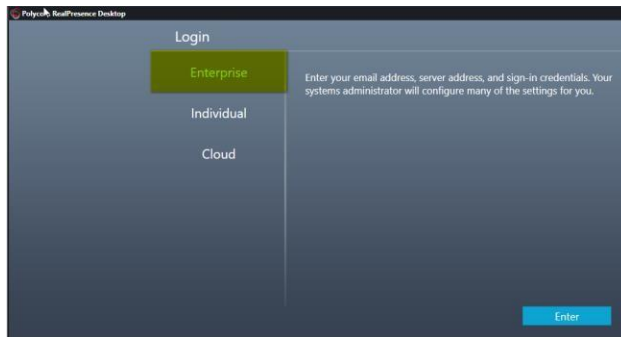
Polycom RealPresence Desktop

Login

Enterprise

Individual

Cloud

Enter your email address, server address, and sign-in credentials. Your systems administrator will configure many of the settings for you.

Enter